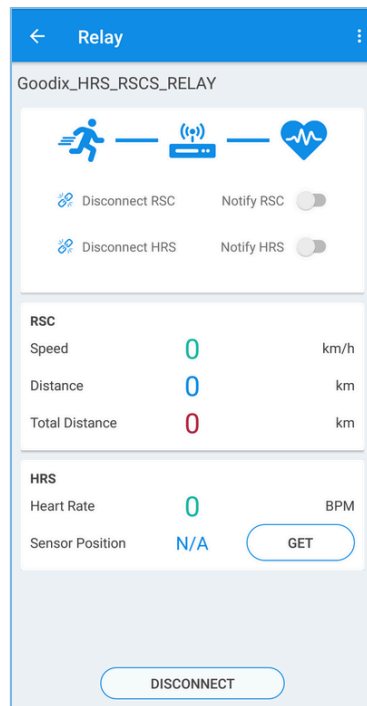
Relay

Goodix_HRS_RSCS_RELAY

Disconnect RSC
Notify RSC

Disconnect HRS
Notify HRS

RSC

| | | |
|---|---|---|
| Speed | 0 | km/h |
| Distance | 0 | km |
| Total Distance | 0 | km |

HRS

| | | |
|---|---|---|
| Heart Rate | 0 | BPM |
| Sensor Position | N/A | GET |

DISCONNECT